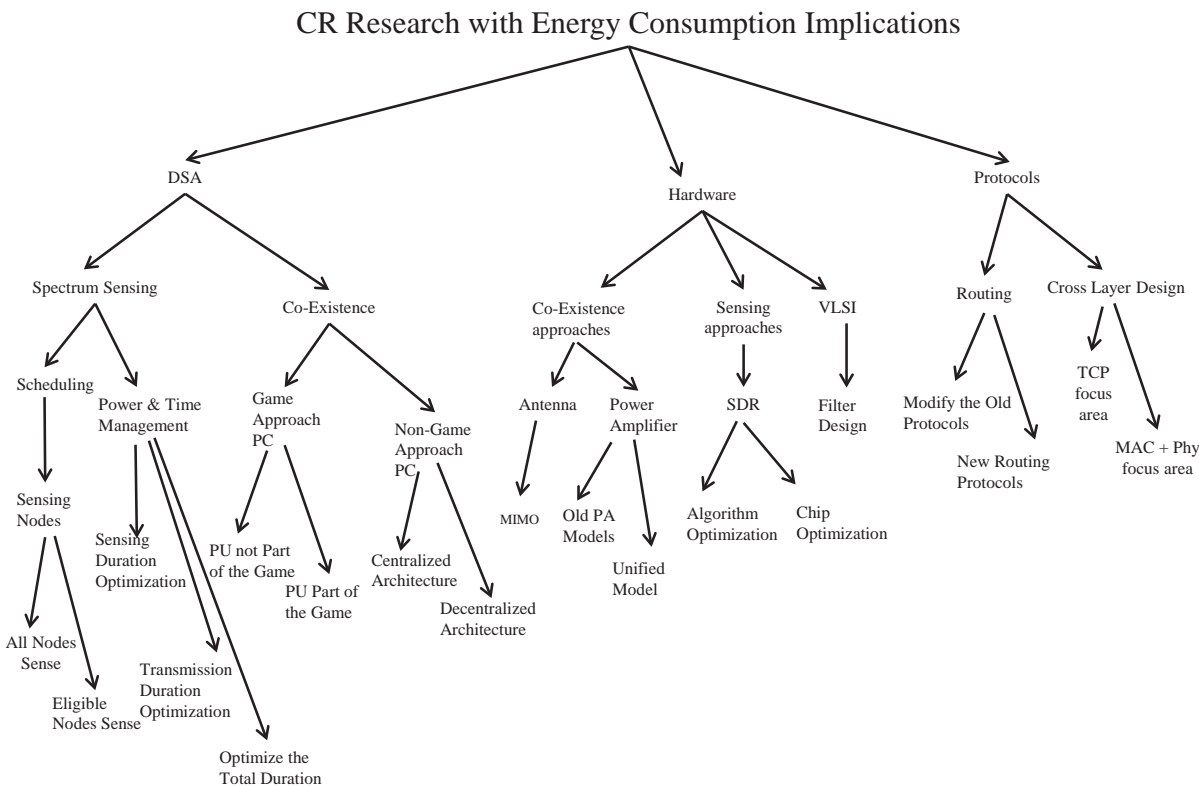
CR Research with Energy Consumption Implications

DSA

Spectrum Sensing

Scheduling

Sensing Nodes

All Nodes Sense

Eligible Nodes Sense

Power & Time Management

Sensing Duration Optimization

Transmission Duration Optimization

Optimize the Total Duration

Co-Existence

Game Approach PC

PU not Part of the Game

PU Part of the Game

Non-Game Approach PC

Centralized Architecture

Decentralized Architecture

Hardware

Co-Existence approaches

Antenna

MIMO

Power Amplifier

Old PA Models

Unified Model

Sensing approaches

SDR

Algorithm Optimization

Chip Optimization

VLSI

Filter Design

Protocols

Routing

Modify the Old Protocols

New Routing Protocols

Cross Layer Design

TCP focus area

MAC + Phy focus area